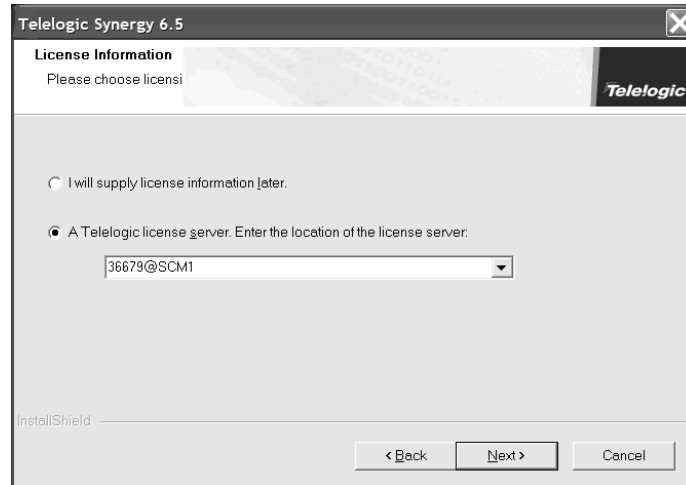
Telelogic Synergy 6.5

License Information
Please choose licensi

Telelogic

I will supply license information later.

A Telelogic license server. Enter the location of the license server:

36679@SCM1

InstallShield

< Back

Next >

Cancel